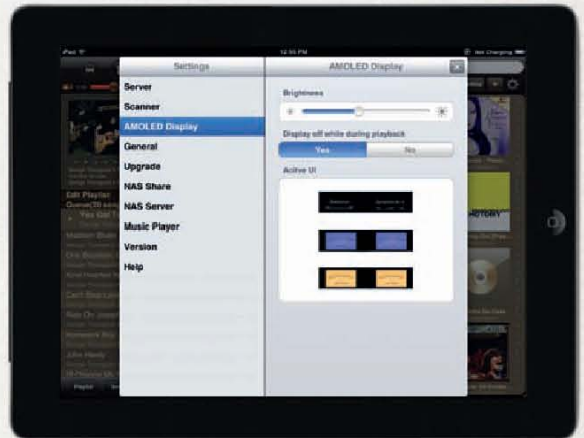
iPad
12:55 PM
Not Charging

Settings
Server
Scanner
AMOLED Display
General
Upgrade
NAS Share
NAS Server
Music Player
Version
Help

AMOLED Display
Brightness
Display off while during playback
Yes
No
Active UI

Edit Playlist
Queue
Playlist
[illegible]